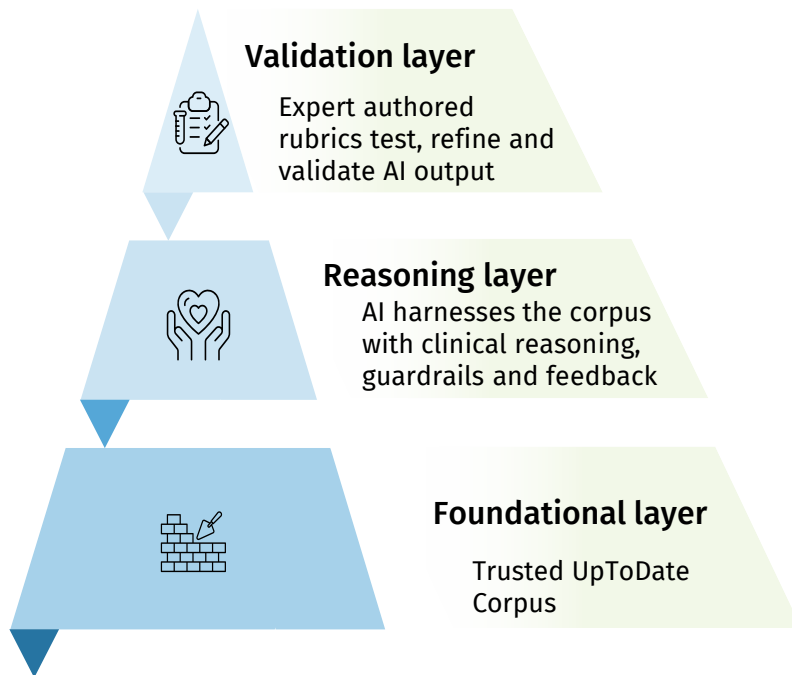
Validation layer

Expert authored rubrics test, refine and validate AI output

Reasoning layer

AI harnesses the corpus with clinical reasoning, guardrails and feedback

Foundational layer

Trusted UpToDate Corpus